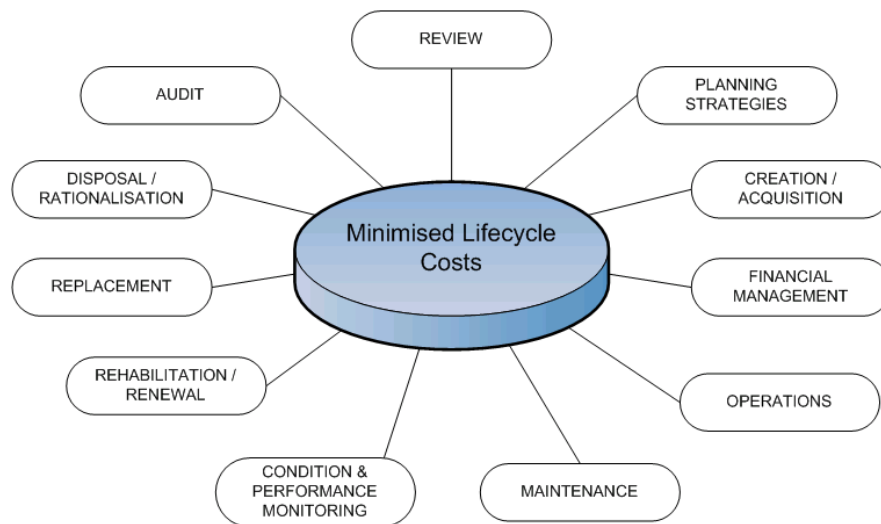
REVIEW

AUDIT

PLANNING STRATEGIES

DISPOSAL / RATIONALISATION

CREATION / ACQUISITION

Minimised Lifecycle Costs

REPLACEMENT

FINANCIAL MANAGEMENT

REHABILITATION / RENEWAL

OPERATIONS

CONDITION & PERFORMANCE MONITORING

MAINTENANCE